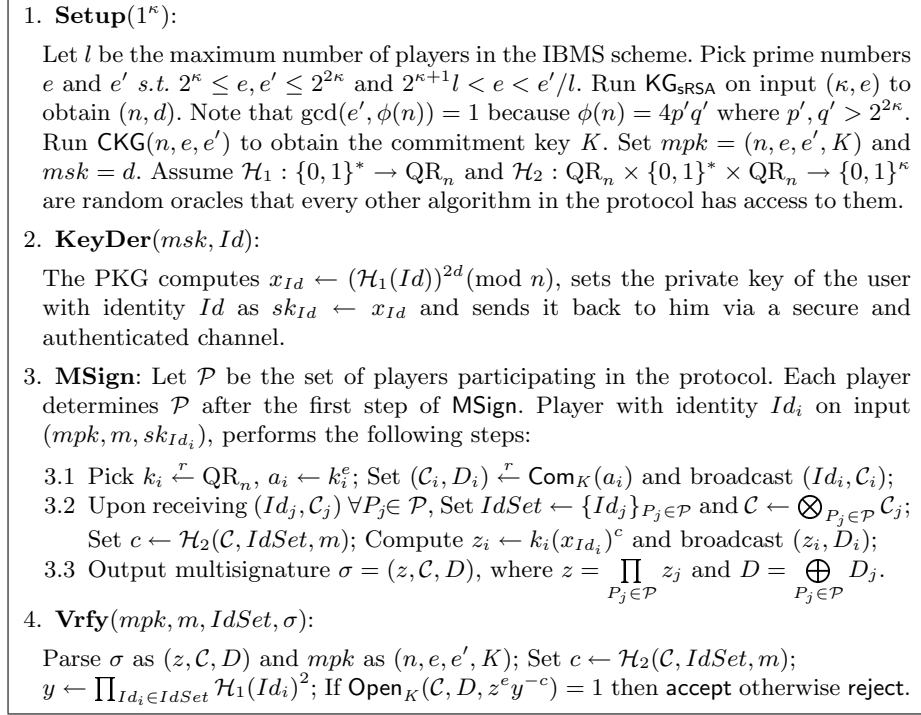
1. **Setup**$(1^\kappa)$:

Let $l$ be the maximum number of players in the IBMS scheme. Pick prime numbers $e$ and $e'$ s.t. $2^\kappa \leq e, e' \leq 2^{2\kappa}$ and $2^{\kappa+1}l < e < e'/l$. Run $\mathsf{KG}_{\mathsf{sRSA}}$ on input $(\kappa, e)$ to obtain $(n, d)$. Note that $\gcd(e', \phi(n)) = 1$ because $\phi(n) = 4p'q'$ where $p', q' > 2^{2\kappa}$. Run $\mathsf{CKG}(n, e, e')$ to obtain the commitment key $K$. Set $mpk = (n, e, e', K)$ and $msk = d$. Assume $\mathcal{H}_1 : \{0,1\}^* \to \mathrm{QR}_n$ and $\mathcal{H}_2 : \mathrm{QR}_n \times \{0,1\}^* \times \mathrm{QR}_n \to \{0,1\}^\kappa$ are random oracles that every other algorithm in the protocol has access to them.

2. **KeyDer**$(msk, Id)$:

The PKG computes $x_{Id} \leftarrow (\mathcal{H}_1(Id))^{2d} (\bmod\ n)$, sets the private key of the user with identity $Id$ as $sk_{Id} \leftarrow x_{Id}$ and sends it back to him via a secure and authenticated channel.

3. **MSign**: Let $\mathcal{P}$ be the set of players participating in the protocol. Each player determines $\mathcal{P}$ after the first step of $\mathsf{MSign}$. Player with identity $Id_i$ on input $(mpk, m, sk_{Id_i})$, performs the following steps:

3.1 Pick $k_i \xleftarrow{r} \mathrm{QR}_n$, $a_i \leftarrow k_i^e$; Set $(\mathcal{C}_i, D_i) \xleftarrow{r} \mathsf{Com}_K(a_i)$ and broadcast $(Id_i, \mathcal{C}_i)$;
3.2 Upon receiving $(Id_j, \mathcal{C}_j)\ \forall P_j \in \mathcal{P}$, Set $IdSet \leftarrow \{Id_j\}_{P_j \in \mathcal{P}}$ and $\mathcal{C} \leftarrow \bigotimes_{P_j \in \mathcal{P}} \mathcal{C}_j$; Set $c \leftarrow \mathcal{H}_2(\mathcal{C}, IdSet, m)$; Compute $z_i \leftarrow k_i(x_{Id_i})^c$ and broadcast $(z_i, D_i)$;
3.3 Output multisignature $\sigma = (z, \mathcal{C}, D)$, where $z = \prod_{P_j \in \mathcal{P}} z_j$ and $D = \bigoplus_{P_j \in \mathcal{P}} D_j$.

4. **Vrfy**$(mpk, m, IdSet, \sigma)$:

Parse $\sigma$ as $(z, \mathcal{C}, D)$ and $mpk$ as $(n, e, e', K)$; Set $c \leftarrow \mathcal{H}_2(\mathcal{C}, IdSet, m)$; $y \leftarrow \prod_{Id_i \in IdSet} \mathcal{H}_1(Id_i)^2$; If $\mathsf{Open}_K(\mathcal{C}, D, z^e y^{-c}) = 1$ then accept otherwise reject.